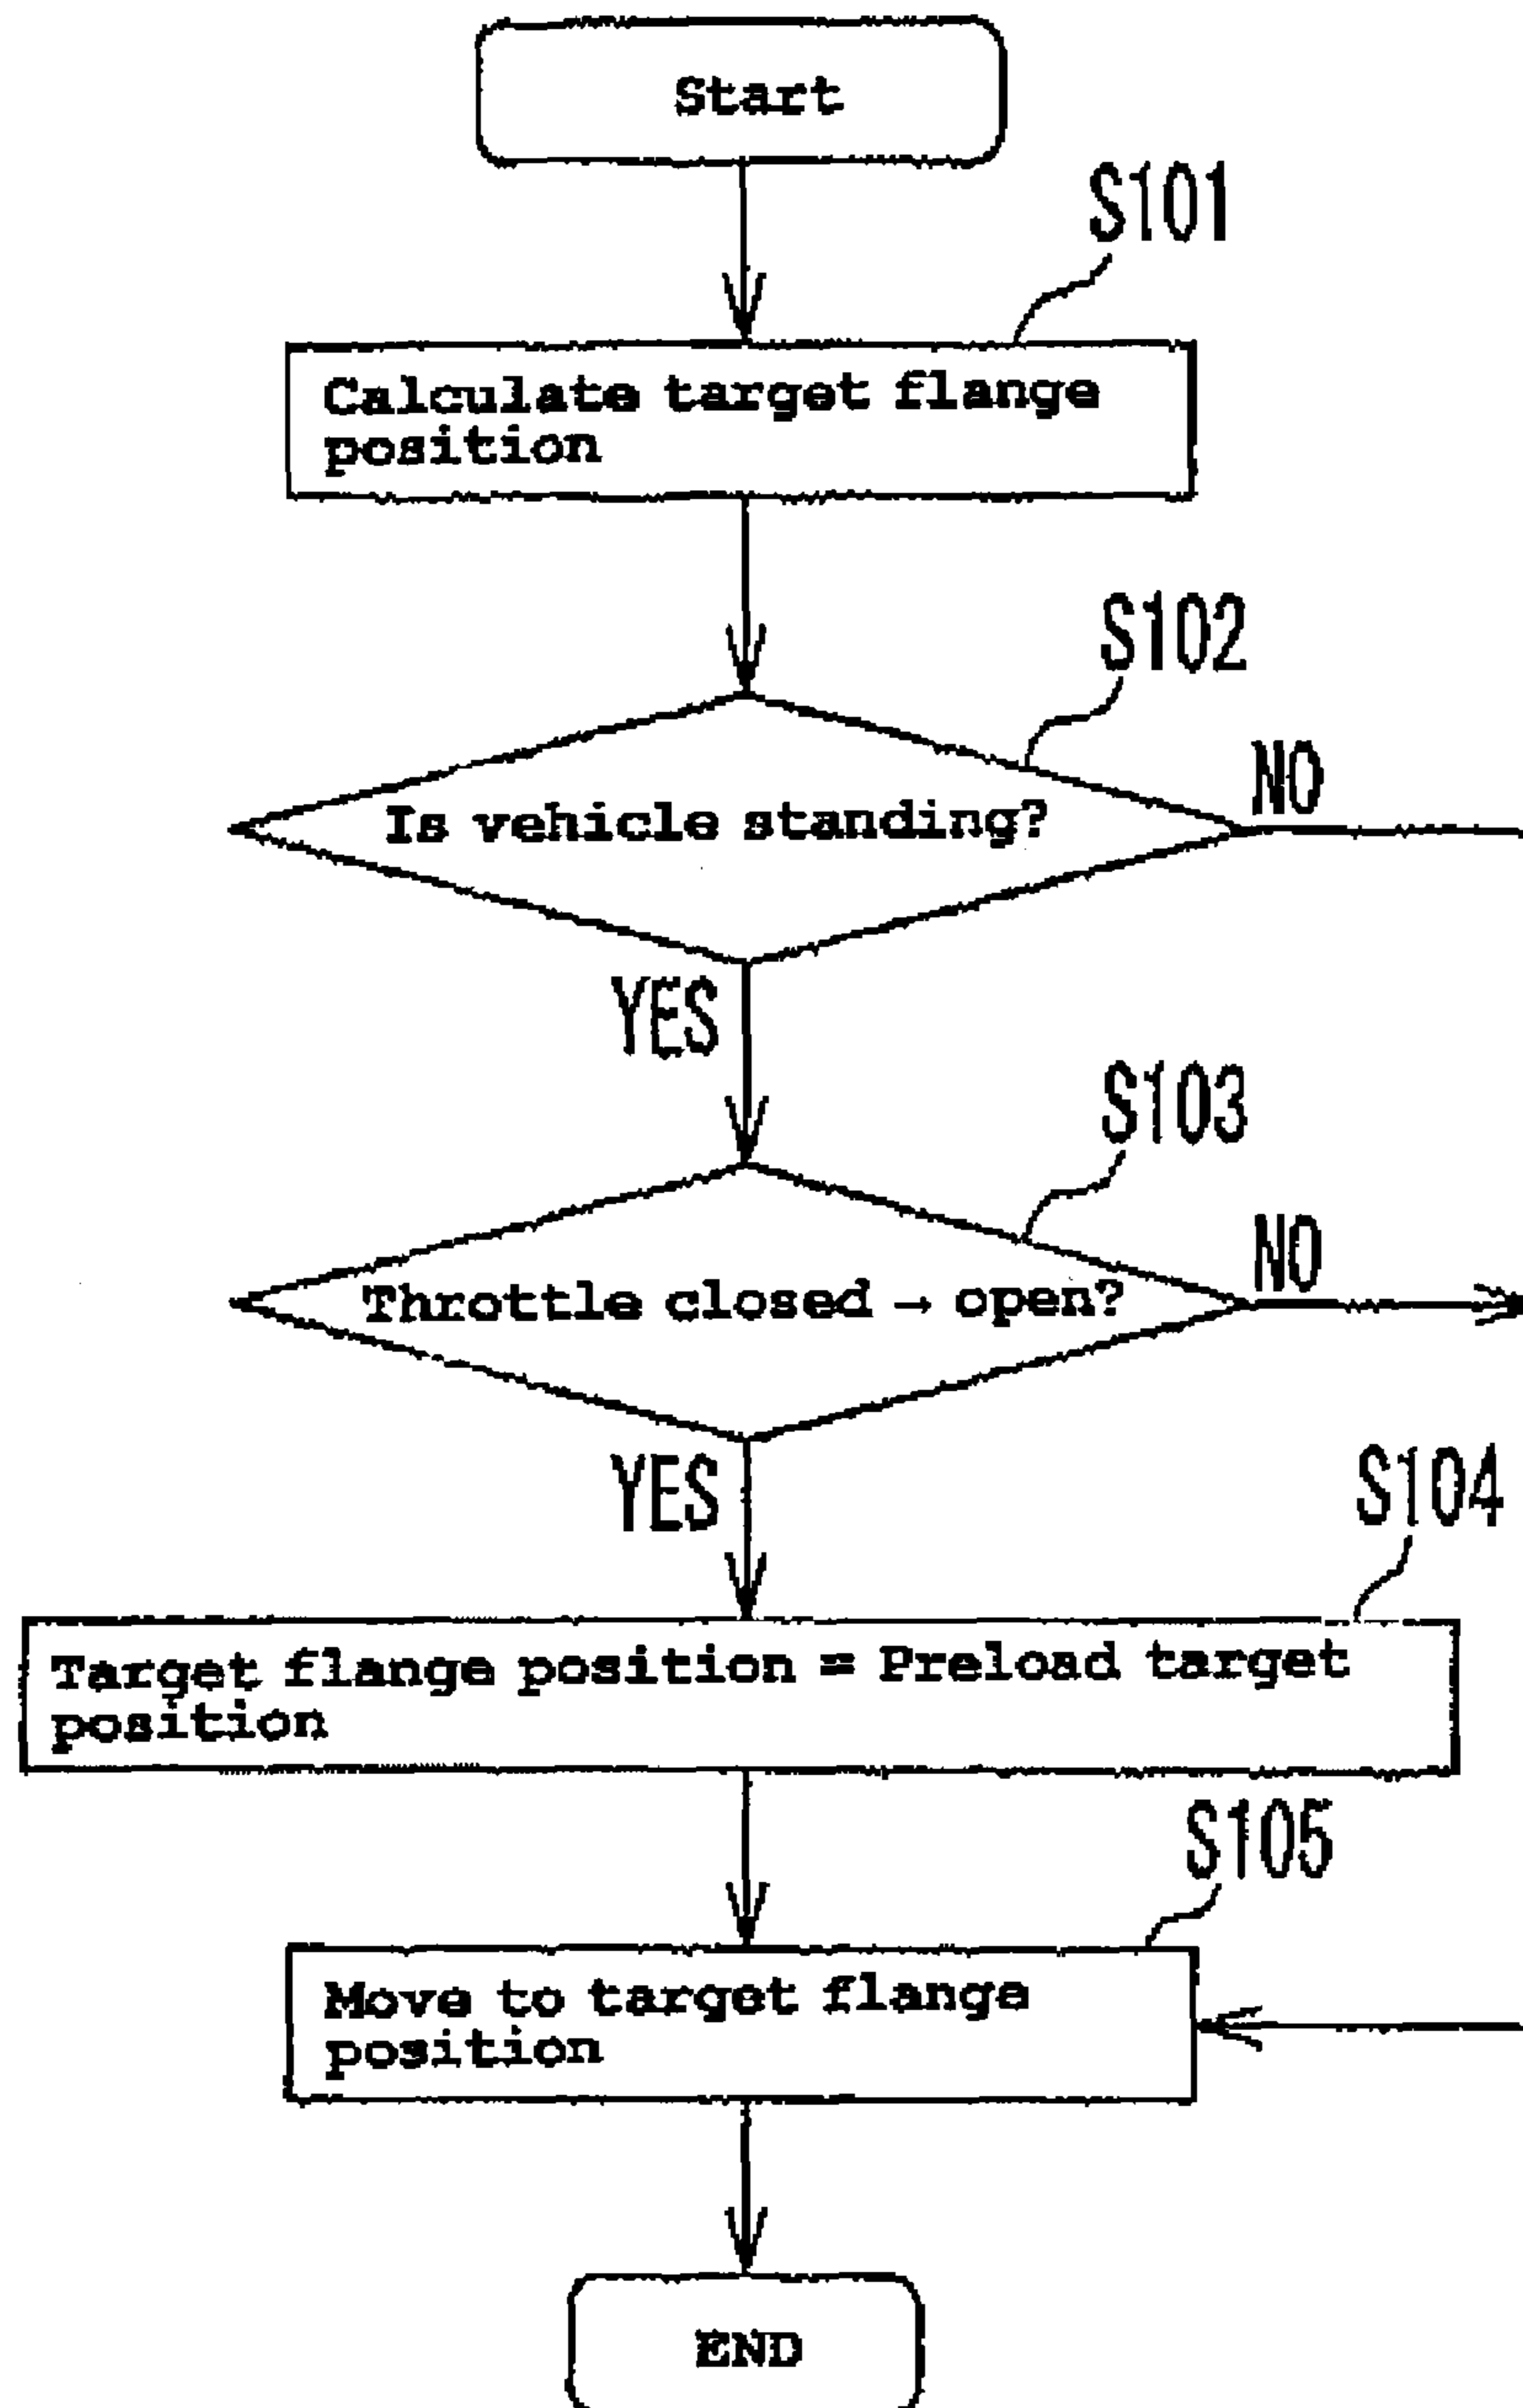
Start

S101

Calculate target flange position

S102

Is vehicle standing?

NO

YES

S103

Throttle closed → open?

NO

YES

S104

Target flange position = Preload target position

S105

Move to target flange position

END